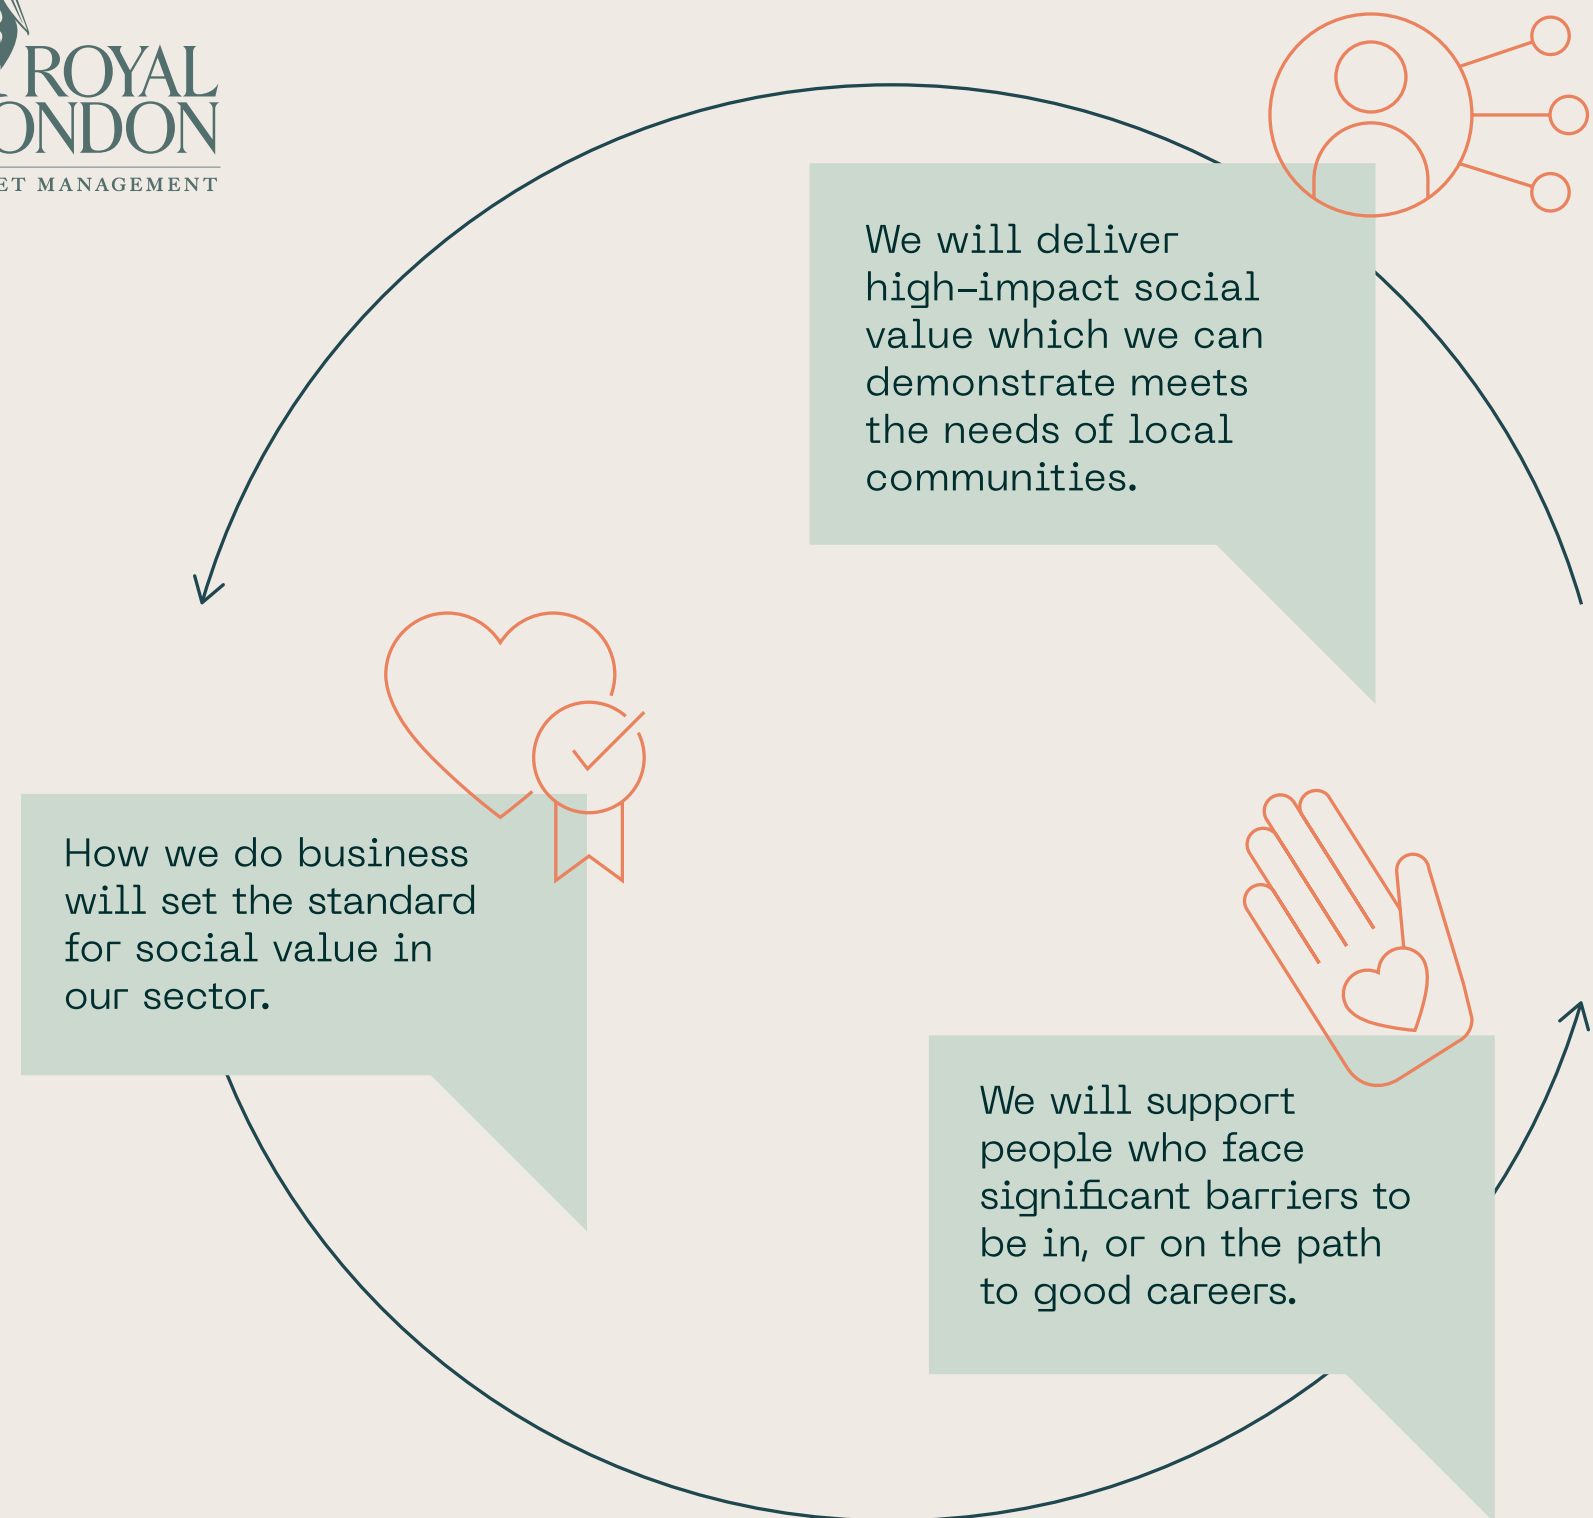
ROYAL
ONDON
ET MANAGEMENT

We will deliver high-impact social value which we can demonstrate meets the needs of local communities.

How we do business will set the standard for social value in our sector.

We will support people who face significant barriers to be in, or on the path to good careers.